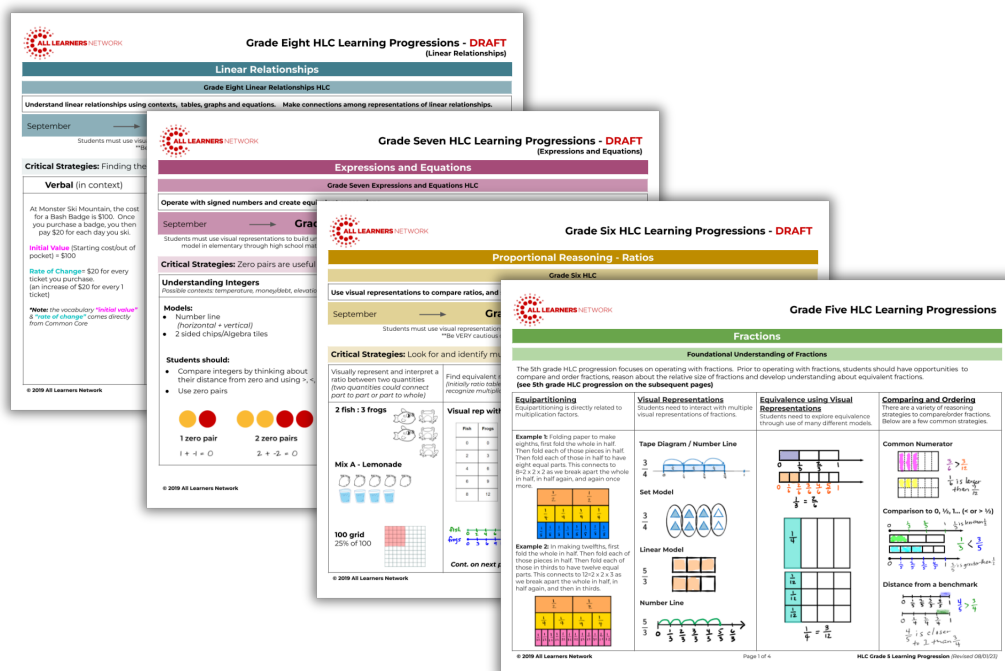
ALL LEARNERS NETWORK

Grade Eight HLC Learning Progressions - DRAFT
(Linear Relationships)

Linear Relationships

Grade Eight Linear Relationships HLC

Understand linear relationships using contexts, tables, graphs and equations. Make connections among representations of linear relationships.

September

Students must use visual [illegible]

Critical Strategies: Finding the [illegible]

Verbal (in context)

At Monster Ski Mountain, the cost for a Bash Badge is $100. Once you purchase a badge, you then pay $20 for each day you ski.

Initial Value (Starting cost/out of pocket) = $100

Rate of Change= $20 for every ticket you purchase. (an increase of $20 for every 1 ticket)

*Note: the vocabulary "initial value" & "rate of change" comes directly from Common Core

© 2019 All Learners Network

ALL LEARNERS NETWORK

Grade Seven HLC Learning Progressions - DRAFT
(Expressions and Equations)

Expressions and Equations

Grade Seven Expressions and Equations HLC

Operate with signed numbers and create equi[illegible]

September

Grad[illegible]

Students must use visual representations to build u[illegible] model in elementary through high school math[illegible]

Critical Strategies: Zero pairs are useful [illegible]

Understanding Integers
Possible contexts: temperature, money/debt, elevati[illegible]

Models:
Number line (horizontal + vertical)
2 sided chips/Algebra tiles

Students should:
Compare integers by thinking about their distance from zero and using >, <, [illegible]
Use zero pairs

1 zero pair
1 + -1 = 0

2 zero pairs
2 + -2 = 0

© 2019 All Learners Network

ALL LEARNERS NETWORK

Grade Six HLC Learning Progressions - DRAFT

Proportional Reasoning - Ratios

Grade Six HLC

Use visual representations to compare ratios, and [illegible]

September

Gra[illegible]

Students must use visual representation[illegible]
**Be VERY cautious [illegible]

Critical Strategies: Look for and identify mu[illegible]

Visually represent and interpret a ratio between two quantities [two quantities could connect part to part or part to whole]

Find equivalent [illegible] (initially ratio table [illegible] recognize multiplic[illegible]

2 fish : 3 frogs

Visual rep with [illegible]

| Fish | Frogs |
|---|---|
| 2 | 3 |
| 4 | 6 |
| 6 | 9 |
| 8 | 12 |

Mix A - Lemonade

100 grid
25% of 100

Cont. on next p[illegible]

© 2019 All Learners Network

ALL LEARNERS NETWORK

Grade Five HLC Learning Progressions

Fractions

Foundational Understanding of Fractions

The 5th grade HLC progression focuses on operating with fractions. Prior to operating with fractions, students should have opportunities to compare and order fractions, reason about the relative size of fractions and develop understanding about equivalent fractions.
(see 5th grade HLC progression on the subsequent pages)

Equipartitioning
Equipartitioning is directly related to multiplication factors.

Example 1: Folding paper to make eighths, first fold the whole in half. Then fold each of those pieces in half. Then fold each of those in half to have eight equal parts. This connects to 8=2 x 2 x 2 as we break apart the whole in half, in half again, and again once more.

Example 2: In making twelfths, first fold the whole in half. Then fold each of those pieces in half. Then fold each of those in thirds to have twelve equal parts. This connects to 12=2 x 2 x 3 as we break apart the whole in half, in half again, and then in thirds.

Visual Representations
Students need to interact with multiple visual representations of fractions.

Tape Diagram / Number Line
$\frac{3}{4}$

Set Model
$\frac{3}{4}$

Linear Model
$\frac{5}{3}$

Number Line
$\frac{5}{3}$

Equivalence using Visual Representations
Students need to explore equivalence through use of many different models.

$\frac{1}{4} = \frac{3}{12}$

Comparing and Ordering
There are a variety of reasoning strategies to compare/order fractions. Below are a few common strategies.

Common Numerator
$\frac{2}{5} > \frac{2}{8}$
$\frac{1}{5}$ is larger than $\frac{1}{8}$

Comparison to 0, ½, 1... (< or > ½)
$\frac{1}{5} < \frac{3}{5}$

Distance from a benchmark
$\frac{4}{5} > \frac{3}{4}$
$\frac{4}{5}$ is closer to 1 than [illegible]

© 2019 All Learners Network

Page 1 of 4

HLC Grade 5 Learning Progression (Revised 08/01/23)